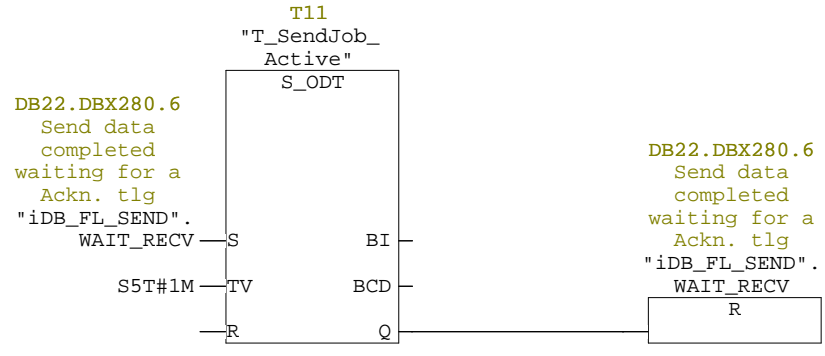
T11
"T_SendJob_
Active"
S_ODT

DB22.DBX280.6
Send data
completed
waiting for a
Ackn. tlg
"iDB_FL_SEND".
WAIT_RECV

S

BI

S5T#1M

TV

BCD

R

Q

DB22.DBX280.6
Send data
completed
waiting for a
Ackn. tlg
"iDB_FL_SEND".
WAIT_RECV

R